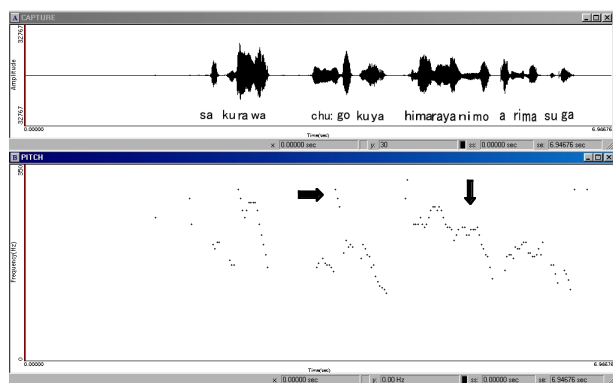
A CAPTURE

32767

Amplitude

-32767

sa kurawa chu: go kuya himarayanimo a rima suga

0.00000

Time(sec)

6.94676

x 0.00000 sec

y 30

ss 0.00000 sec

se 6.94676 sec

B PITCH

350

Frequency(Hz)

0

0.00000

Time(sec)

6.94676

x 0.00000 sec

y 0.00 Hz

ss 0.00000 sec

se 6.94676 sec